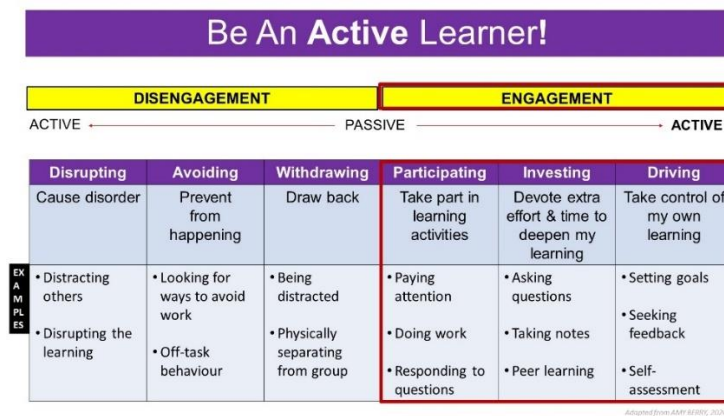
Be An **Active** Learner!

| DISENGAGEMENT | ENGAGEMENT |
|---|---|

ACTIVE ← PASSIVE → ACTIVE

| | Disrupting | Avoiding | Withdrawing | Participating | Investing | Driving |
|---|---|---|---|---|---|---|
| | Cause disorder | Prevent from happening | Draw back | Take part in learning activities | Devote extra effort & time to deepen my learning | Take control of my own learning |
| EXAMPLES | • Distracting others • Disrupting the learning | • Looking for ways to avoid work • Off-task behaviour | • Being distracted • Physically separating from group | • Paying attention • Doing work • Responding to questions | • Asking questions • Taking notes • Peer learning | • Setting goals • Seeking feedback • Self-assessment |

Adapted from AMY BERRY, 20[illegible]